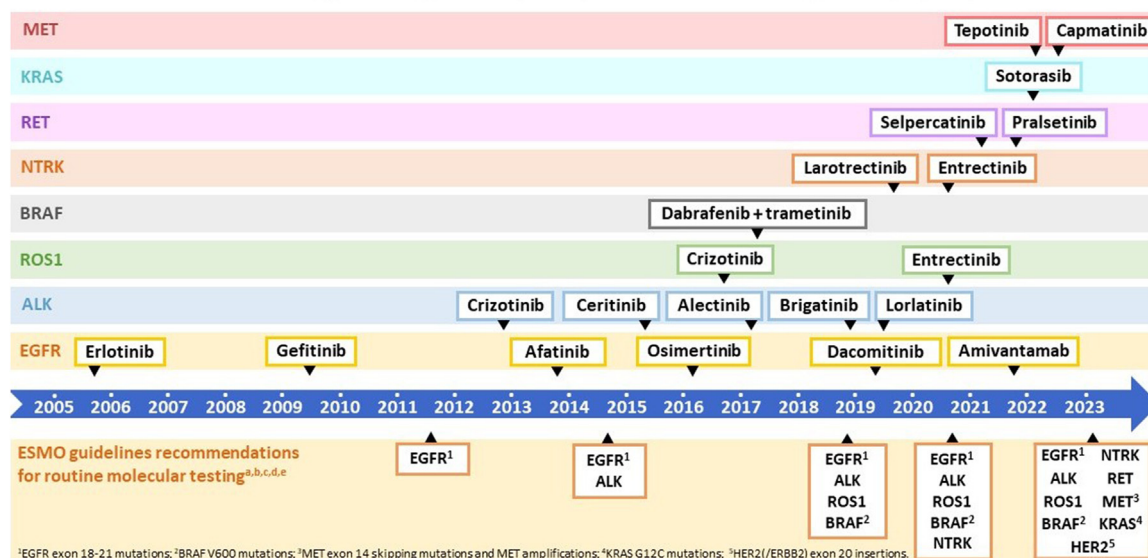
MET
Tepotinib
Capmatinib

KRAS
Sotorasib

RET
Selpercatinib
Pralsetinib

NTRK
Larotrectinib
Entrectinib

BRAF
Dabrafenib + trametinib

ROS1
Crizotinib
Entrectinib

ALK
Crizotinib
Ceritinib
Alectinib
Brigatinib
Lorlatinib

EGFR
Erlotinib
Gefitinib
Afatinib
Osimertinib
Dacomitinib
Amivantamab

2005 2006 2007 2008 2009 2010 2011 2012 2013 2014 2015 2016 2017 2018 2019 2020 2021 2022 2023

ESMO guidelines recommendations for routine molecular testing$^{a,b,c,d,e}$

EGFR$^1$

EGFR$^1$
ALK

EGFR$^1$
ALK
ROS1
BRAF$^2$

EGFR$^1$
ALK
ROS1
BRAF$^2$
NTRK

EGFR$^1$ NTRK
ALK RET
ROS1 MET$^3$
BRAF$^2$ KRAS$^4$
HER2$^5$

$^1$EGFR exon 18-21 mutations; $^2$BRAF V600 mutations; $^3$MET exon 14 skipping mutations and MET amplifications; $^4$KRAS G12C mutations; $^5$HER2(/ERBB2) exon 20 insertions.